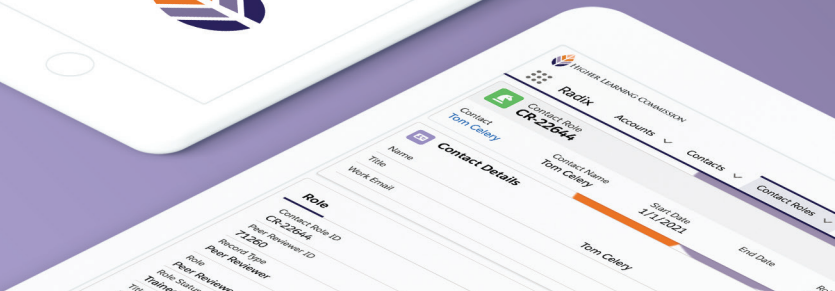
Higher Learning Commission

Radix Accounts Contacts Contact Roles

Contact Role
CR-22664

Contact
Tom Celery

Contact Name
Tom Celery

Start Date
1/1/2021

End Date

Contact Details

Name
Tom Celery
Title
Work Email

Role

Contact Role ID
CR-22664
Peer Reviewer ID
71260
Record Type
Peer Reviewer
Role
Peer Reviewer
Role Status
Trainee
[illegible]